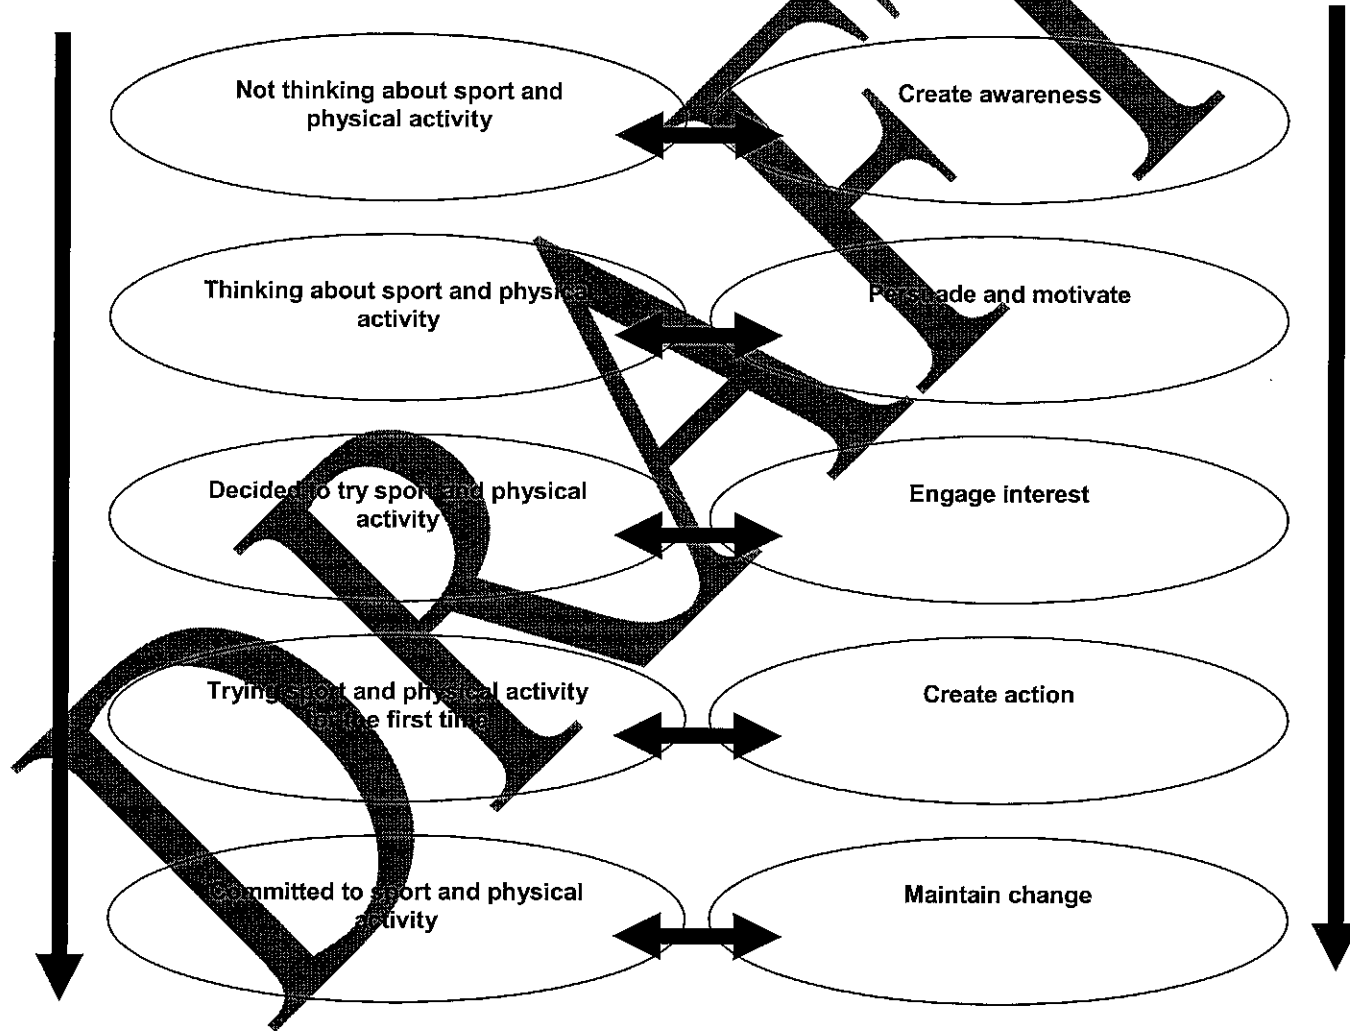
Not thinking about sport and physical activity

Create awareness

Thinking about sport and physical activity

Persuade and motivate

Decided to try sport and physical activity

Engage interest

Trying sport and physical activity for the first time

Create action

Committed to sport and physical activity

Maintain change

DRAFT